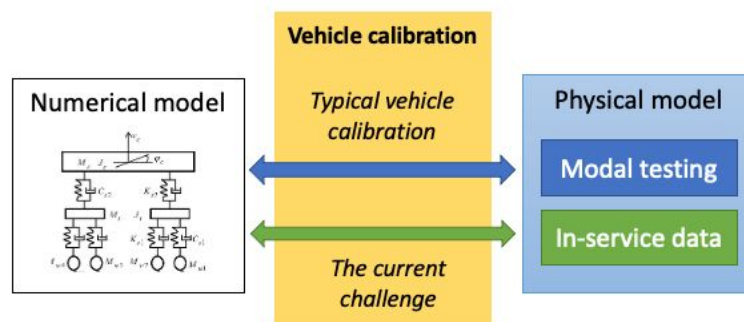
Numerical model

Vehicle calibration

Typical vehicle calibration

The current challenge

Physical model

Modal testing

In-service data

$v_c$ $M_c$ $J_c$ $\varphi_c$ $C_{s2}$ $K_{s2}$ $M_t$ $J_t$ $K_{s1}$ $C_{s1}$ $M_{w1}$ $M_{w2}$ $M_{w3}$ $M_{w4}$